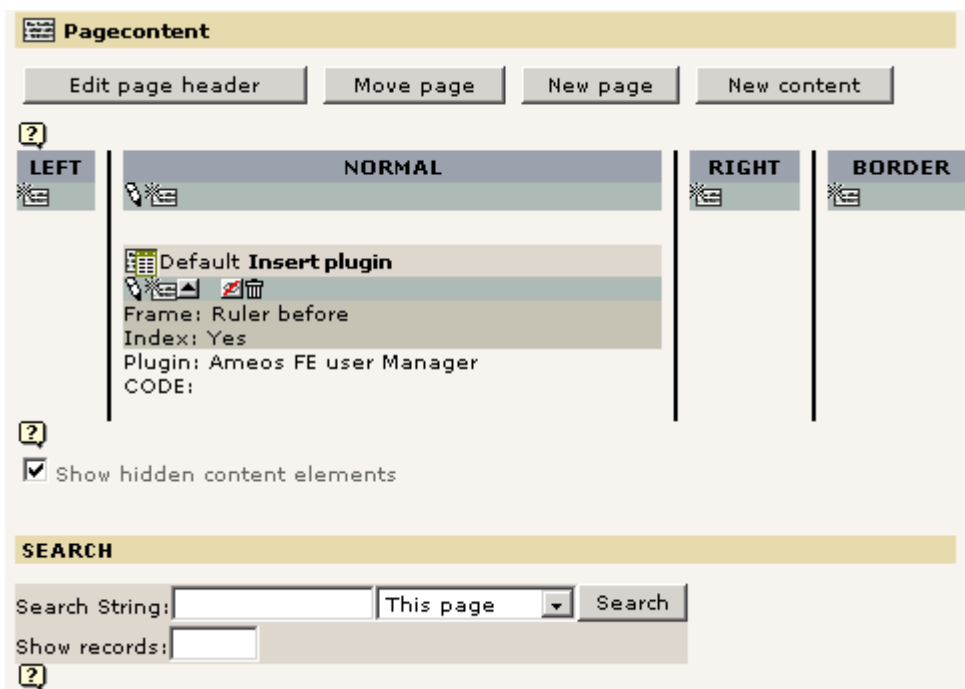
Pagecontent

Edit page header | Move page | New page | New content

?

| LEFT | NORMAL | RIGHT | BORDER |
|---|---|---|---|
| | Default **Insert plugin**<br>Frame: Ruler before<br>Index: Yes<br>Plugin: Ameos FE user Manager<br>CODE: | | |

?

Show hidden content elements

SEARCH

Search String: This page Search

Show records:

?